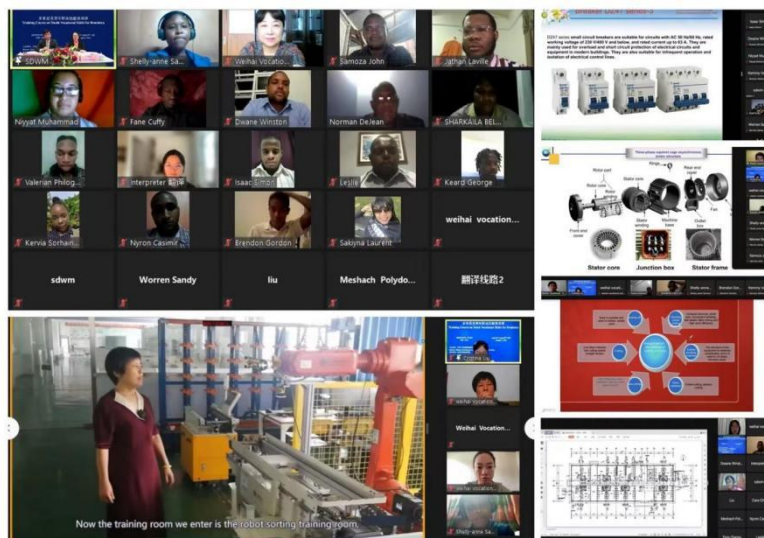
Training Course on Vocational Skills for Dominica

SDWM

Shelly-anne Sa...

Weihai Vocatio...

Samoza John

Jathan Laville

Niyyat Muhammad

Fane Cuffy

Dwane Winston

Norman DeJean

SHARKAILA BEL...

Valerian Philog...

Interpreter 翻译

Isaac Simon

Leslie

Keard George

Kervia Sorhain...

Nyron Casimir

Brendon Gordon

Sakiyna Laurent

weihai vocation...

sdwm

Worren Sandy

liu

Meshach Polydo...

翻译线路2

DZ47 series small circuit breakers are suitable for circuits with AC 50 Hz/60 Hz, rated working voltage of 230 V/400 V and below, and rated current up to 63 A. They are mainly used for overload and short circuit protection of electrical circuits and equipment in modern buildings. They are also suitable for infrequent operation and isolation of electrical control lines.

Three-phase squirrel cage asynchronous motor structure

Rotor part

Rotor core

Rotor

Stator core

Stator

Rear end cover

Bearing

Fan

Front end cover

Stator winding

Machine base

Outlet box

Stator core

Junction box

Stator frame

weihai vocatio...

Weihai Vocation...

Shelly-anne Sa...

Now the training room we enter is the robot sorting training room.